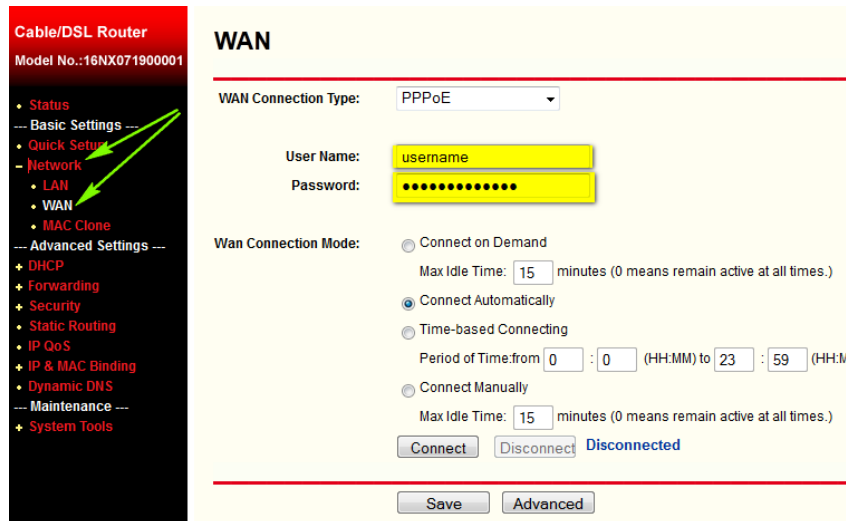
Cable/DSL Router
Model No.:16NX071900001

• Status
--- Basic Settings ---
• Quick Setup
– Network
• LAN
• WAN
• MAC Clone
--- Advanced Settings ---
+ DHCP
+ Forwarding
+ Security
• Static Routing
+ IP QoS
+ IP & MAC Binding
• Dynamic DNS
--- Maintenance ---
+ System Tools

WAN

WAN Connection Type: PPPoE

User Name: username
Password: •••••••••••••

Wan Connection Mode: Connect on Demand
Max Idle Time: 15 minutes (0 means remain active at all times.)
Connect Automatically
Time-based Connecting
Period of Time:from 0 : 0 (HH:MM) to 23 : 59 (HH:M
Connect Manually
Max Idle Time: 15 minutes (0 means remain active at all times.)
Connect Disconnect Disconnected

Save Advanced